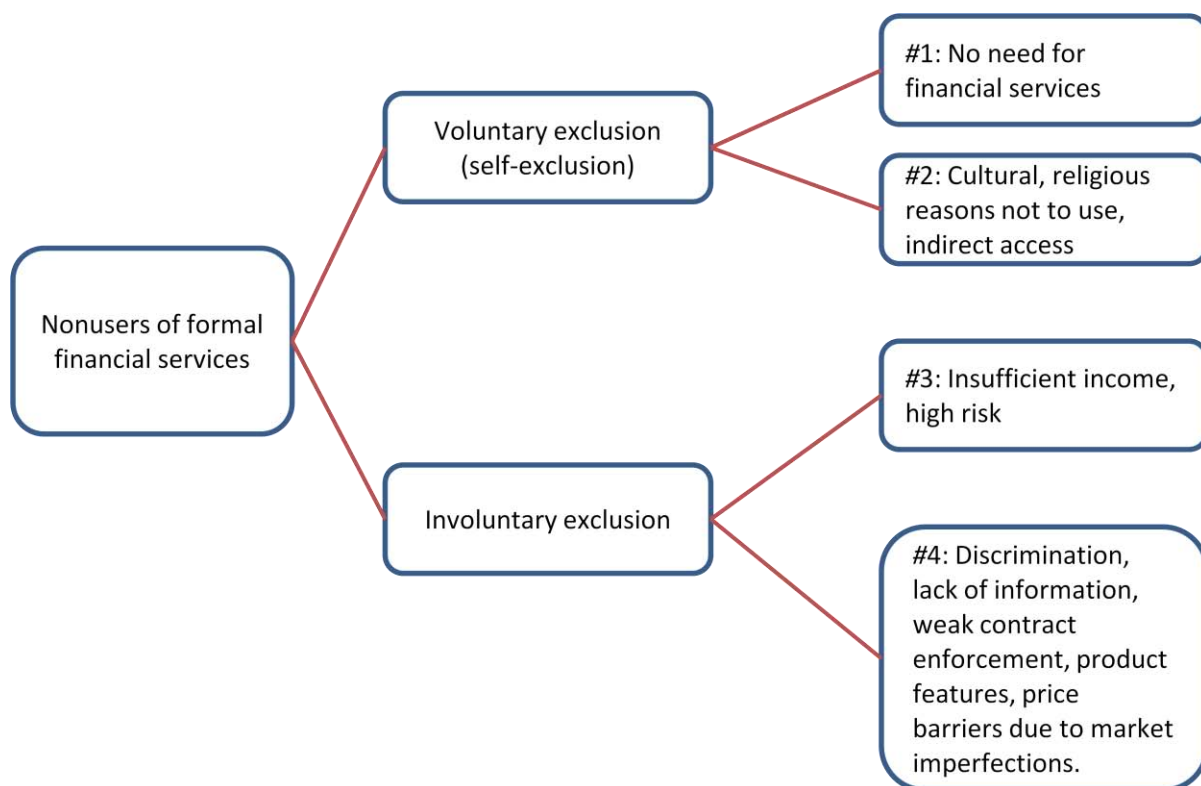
Nonusers of formal financial services

Voluntary exclusion (self-exclusion)

#1: No need for financial services

#2: Cultural, religious reasons not to use, indirect access

Involuntary exclusion

#3: Insufficient income, high risk

#4: Discrimination, lack of information, weak contract enforcement, product features, price barriers due to market imperfections.